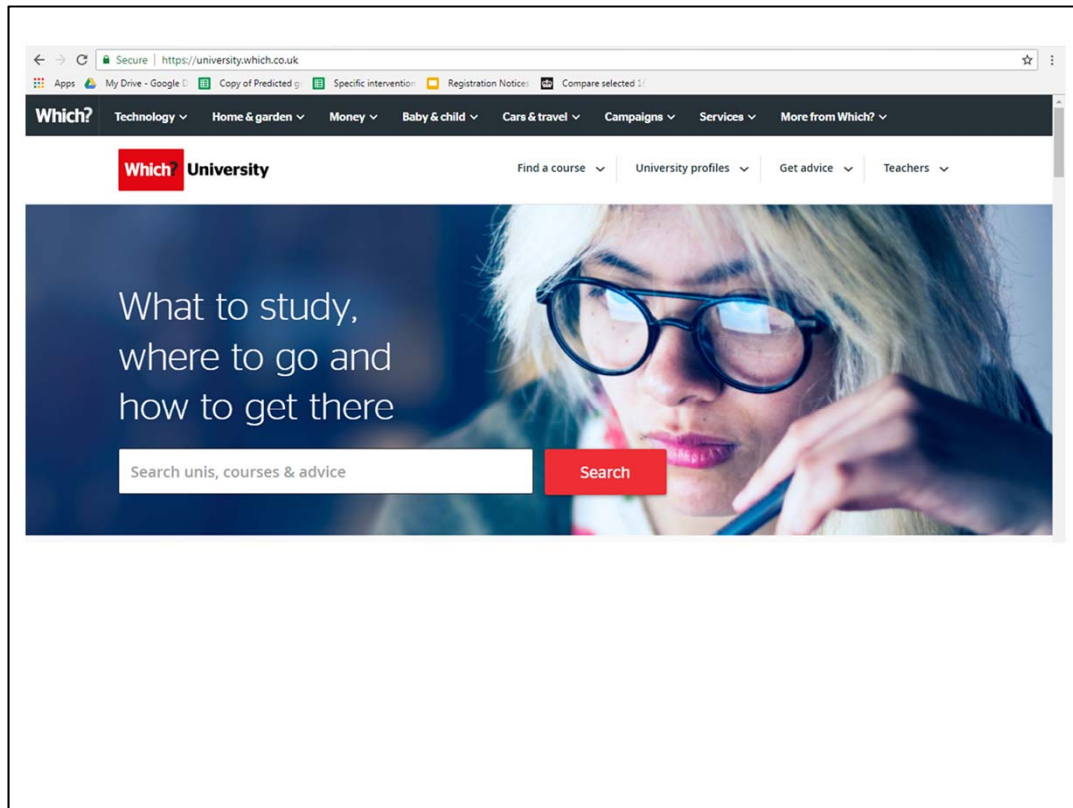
Secure | https://university.which.co.uk

Apps My Drive - Google D Copy of Predicted g Specific intervention Registration Notices Compare selected 1

Which? Technology Home & garden Money Baby & child Cars & travel Campaigns Services More from Which?

Which? University

Find a course University profiles Get advice Teachers

What to study, where to go and how to get there

Search unis, courses & advice

Search